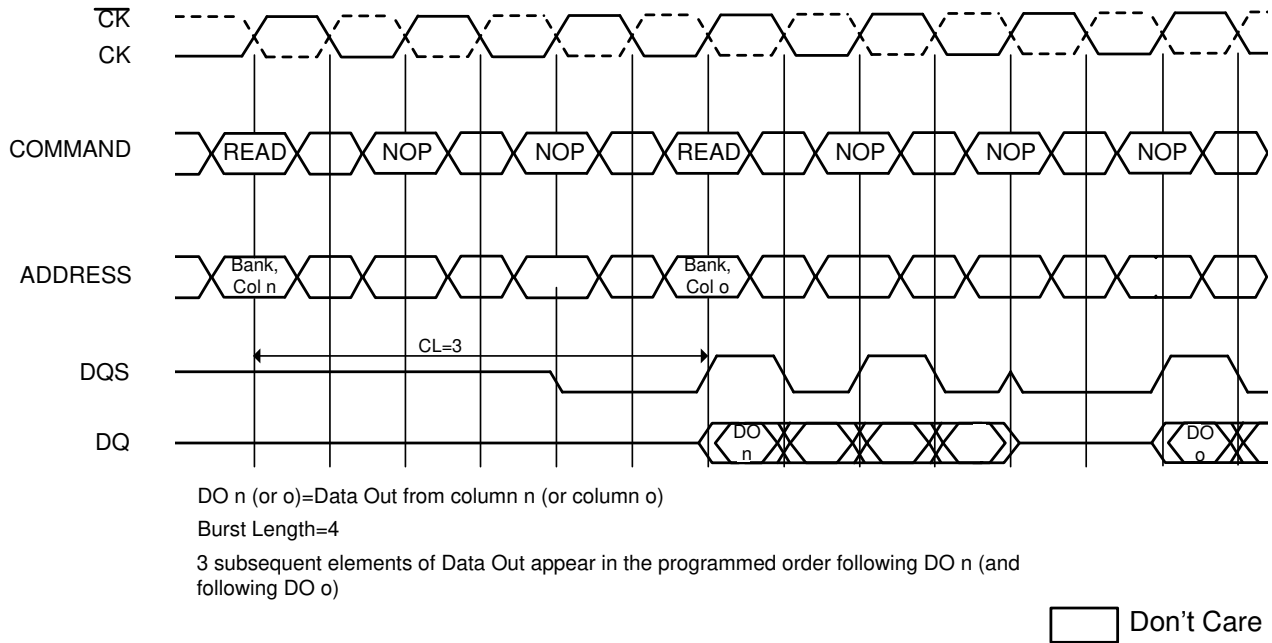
$\overline{CK}$
CK
COMMAND
READ
NOP
NOP
READ
NOP
NOP
NOP
ADDRESS
Bank, Col n
Bank, Col o
CL=3
DQS
DQ
DO n
DO o

DO n (or o)=Data Out from column n (or column o)

Burst Length=4

3 subsequent elements of Data Out appear in the programmed order following DO n (and following DO o)

Don’t Care